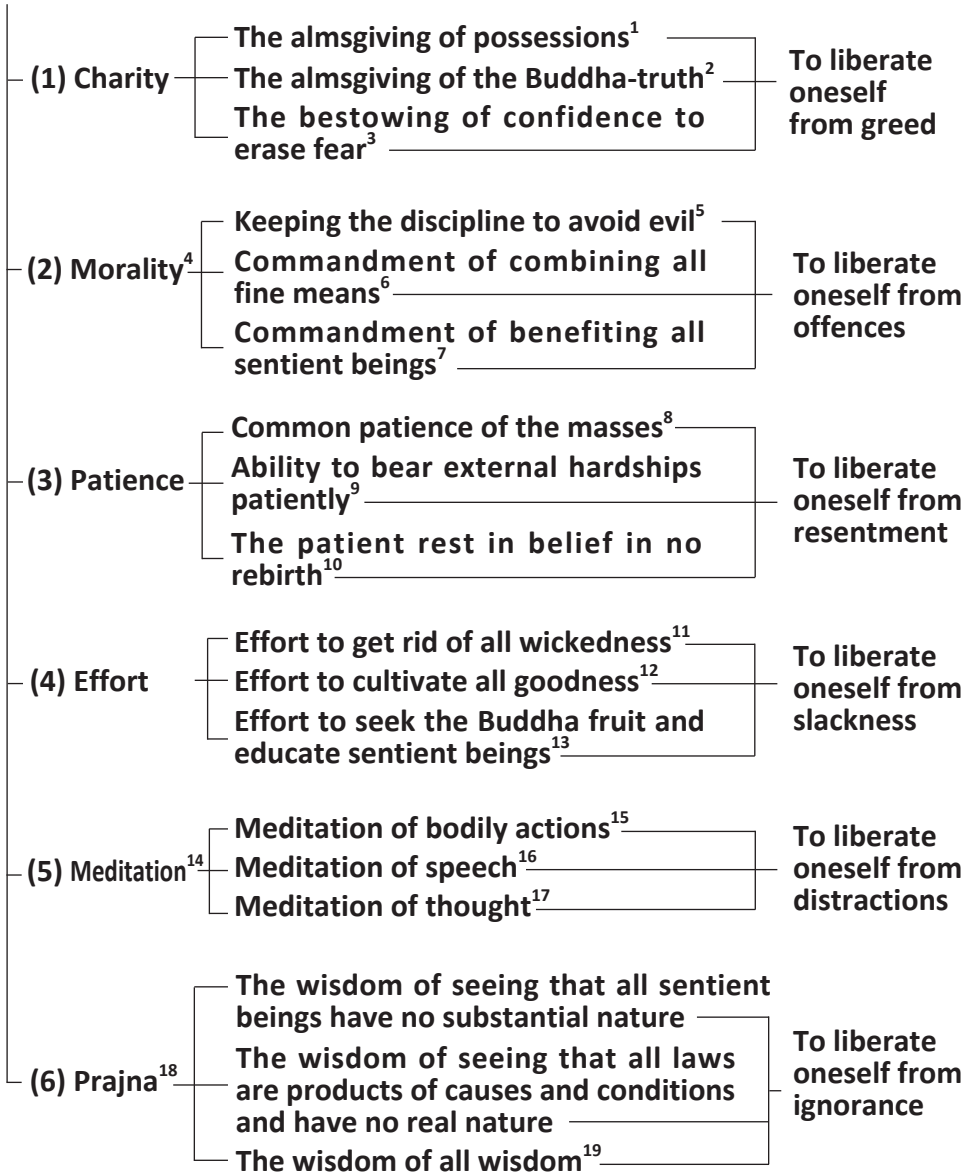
(1) Charity
The almsgiving of possessions$^{1}$
The almsgiving of the Buddha-truth$^{2}$
The bestowing of confidence to erase fear$^{3}$
To liberate oneself from greed

(2) Morality$^{4}$
Keeping the discipline to avoid evil$^{5}$
Commandment of combining all fine means$^{6}$
Commandment of benefiting all sentient beings$^{7}$
To liberate oneself from offences

(3) Patience
Common patience of the masses$^{8}$
Ability to bear external hardships patiently$^{9}$
The patient rest in belief in no rebirth$^{10}$
To liberate oneself from resentment

(4) Effort
Effort to get rid of all wickedness$^{11}$
Effort to cultivate all goodness$^{12}$
Effort to seek the Buddha fruit and educate sentient beings$^{13}$
To liberate oneself from slackness

(5) Meditation$^{14}$
Meditation of bodily actions$^{15}$
Meditation of speech$^{16}$
Meditation of thought$^{17}$
To liberate oneself from distractions

(6) Prajna$^{18}$
The wisdom of seeing that all sentient beings have no substantial nature
The wisdom of seeing that all laws are products of causes and conditions and have no real nature
The wisdom of all wisdom$^{19}$
To liberate oneself from ignorance